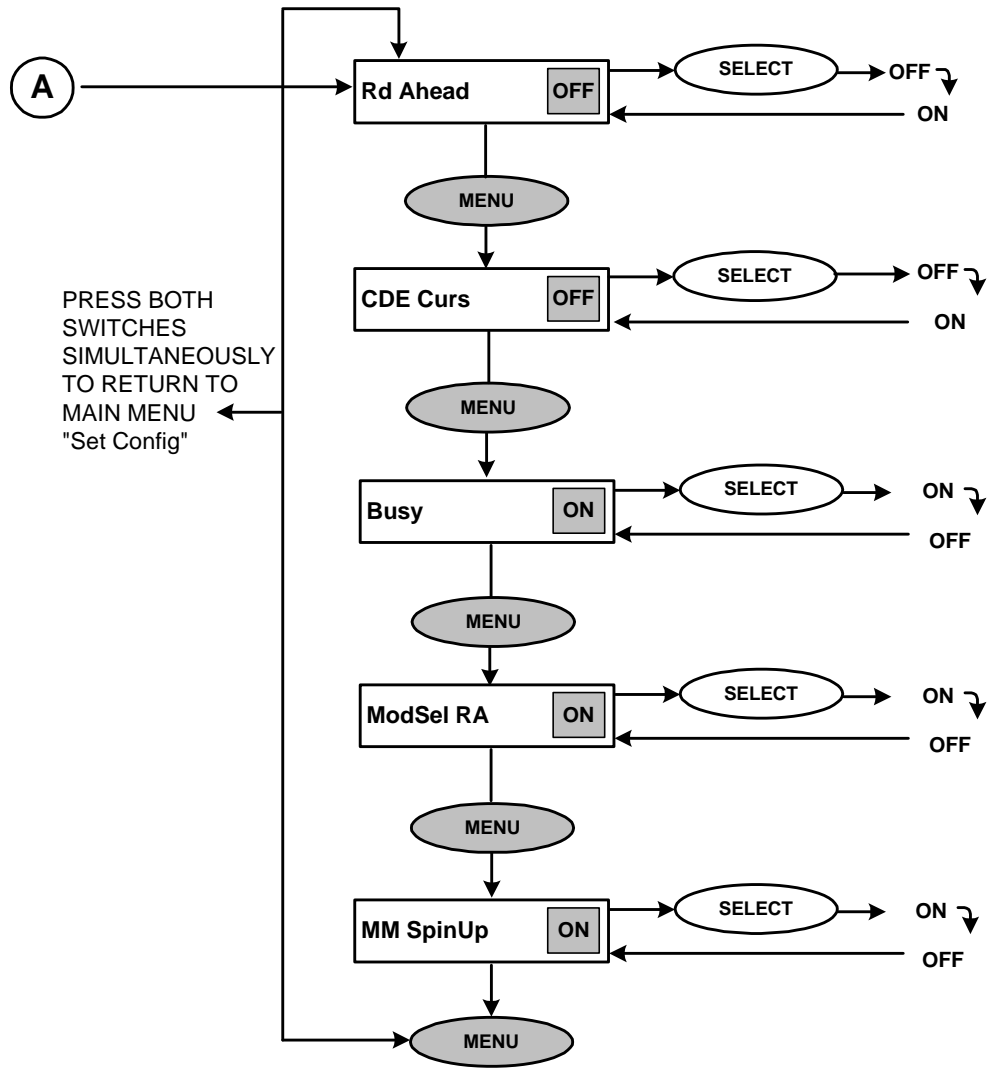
A

Rd Ahead OFF
SELECT
OFF
ON

MENU

CDE Curs OFF
SELECT
OFF
ON

PRESS BOTH SWITCHES SIMULTANEOUSLY TO RETURN TO MAIN MENU "Set Config"

MENU

Busy ON
SELECT
ON
OFF

MENU

ModSel RA ON
SELECT
ON
OFF

MENU

MM SpinUp ON
SELECT
ON
OFF

MENU